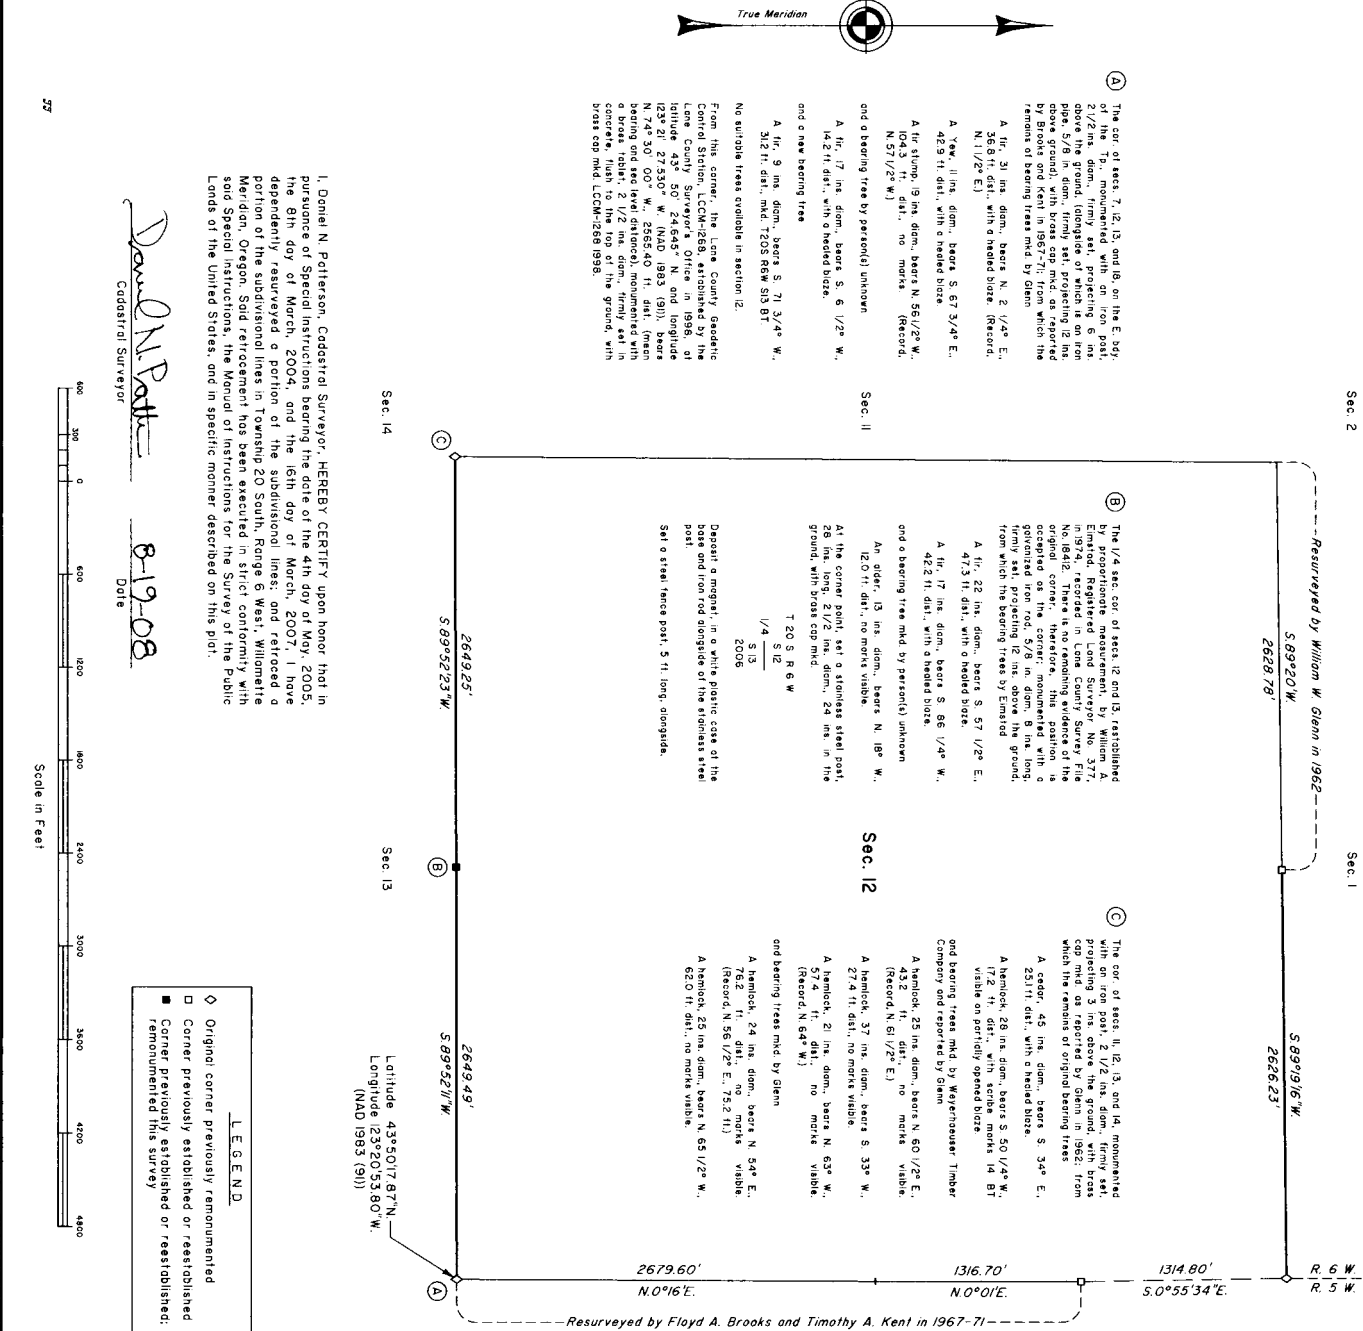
True Meridian

Sec. 2

Sec. 1

—Resurveyed by William W. Glenn in 1962—

S.89°20'W.
2628.78'

S.89°19'16"W.
2626.23'

R. 6 W.
R. 5 W.

1314.80'
S.0°55'34"E.

1316.70'
N.0°01'E.

2679.60'
N.0°16'E.

—Resurveyed by Floyd A. Brooks and Timothy A. Kent in 1967-71—

Ⓐ The cor. of secs. 7, 12, 13, and 18, on the E. bdy. of the Tp., monumented with an iron post, 2 1/2 ins. diam., firmly set, projecting 6 ins. above the ground, alongside of which is an iron pipe, 5/8 in. diam., firmly set, projecting 12 ins. above ground, with brass cap mkd. as reported by Brooks and Kent in 1967-71; from which the remains of bearing trees mkd. by Glenn

A fir, 31 ins. diam., bears N. 2 1/4° E., 36.8 ft. dist., with a healed blaze. (Record, N. 1 1/2° E.)

A Yew, 11 ins. diam., bears S. 67 3/4° E., 42.9 ft. dist., with a healed blaze.

A fir stump, 19 ins. diam., bears N. 56 1/2° W., 104.3 ft. dist., no marks (Record, N. 57 1/2° W.)

and a bearing tree by person(s) unknown

A fir, 17 ins. diam., bears S. 6 1/2° W., 14.2 ft. dist., with a healed blaze.

and a new bearing tree

A fir, 9 ins. diam., bears S. 71 3/4° W., 31.2 ft. dist., mkd. T20S R6W S13 BT

No suitable trees available in section 12.

From this corner, the Lane County Geodetic Control Station, LCCM-1268, established by the Lane County Surveyor's Office in 1998, at latitude 43° 50' 24.645" N. and longitude 123° 21' 27.530" W. (NAD 1983 (91)), bears N. 74°30' 00" W., 2565.40 ft. dist. (mean bearing and sea level distance), monumented with a brass tablet, 2 1/2 ins. diam., firmly set in concrete, flush to the top of the ground, with brass cap mkd. LCCM-1268 1998.

Sec. 11

Sec. 14

Ⓑ The 1/4 sec. cor. of secs. 12 and 13, reestablished by proportionate measurement, by William A. Emstad, Registered Land Surveyor No. 377, in 1974, recorded in Lane County Survey File No. 18412. There is no remaining evidence of the original corner, therefore, this position is accepted as the corner; monumented with a galvanized iron rod, 5/8 in. diam., 8 ins. long, firmly set, projecting 12 ins. above the ground, from which the bearing trees by Emstad

A fir, 22 ins. diam., bears S. 57 1/2° E., 47.3 ft. dist., with a healed blaze.

A fir, 17 ins. diam., bears S. 86 1/4° W., 42.2 ft. dist., with a healed blaze.

and a bearing tree mkd. by person(s) unknown

An alder, 13 ins. diam., bears N. 18° W., 12.0 ft. dist., no marks visible.

At the corner point, set a stainless steel post, 28 ins. long, 2 1/2 ins. diam., 24 ins. in the ground, with brass cap mkd.

T 20 S R 6 W
S 12
1/4
S 13
2006

Deposit a magnet, in a white plastic case, at the base and iron rod alongside of the stainless steel post.

Set a steel fence post, 5 ft. long, alongside.

Sec. 12

Ⓒ The cor. of secs. 11, 12, 13, and 14, monumented with an iron post, 2 1/2 ins. diam., firmly set, projecting 3 ins. above the ground, with brass cap mkd. as reported by Glenn in 1962; from which the remains of original bearing trees

A cedar, 45 ins. diam., bears S. 34° E., 25.1 ft. dist., with a healed blaze.

A hemlock, 28 ins. diam., bears S. 50 1/4° W., 17.2 ft. dist., with scribe marks 14 BT visible on partially opened blaze.

and bearing trees mkd. by Weyerhaeuser Timber Company and reported by Glenn

A hemlock, 25 ins. diam., bears N. 60 1/2° E., 43.2 ft. dist., no marks visible. (Record, N. 61 1/2° E.)

A hemlock, 37 ins. diam., bears S. 33° W., 27.4 ft. dist., no marks visible.

A hemlock, 21 ins. diam., bears N. 63° W., 57.4 ft. dist., no marks visible. (Record, N. 64° W.)

and bearing trees mkd. by Glenn

A hemlock, 24 ins. diam., bears N. 54° E., 76.2 ft. dist., no marks visible. (Record, N. 56 1/2° E., 75.2 ft.)

A hemlock, 25 ins. diam., bears N. 65 1/2° W., 62.0 ft. dist., no marks visible.

Ⓒ
S.89°52'23"W.
2649.25'

Ⓑ
S.89°52'11"W.
2649.49'

Sec. 13

Latitude 43°50'17.87"N.
Longitude 123°20'53.80"W.
(NAD 1983 (91))

Ⓐ

I, Daniel N. Patterson, Cadastral Surveyor, HEREBY CERTIFY upon honor that in pursuance of Special Instructions bearing the date of the 4th day of May, 2005, the 8th day of March, 2004, and the 16th day of March, 2007, I have dependently resurveyed a portion of the subdivisional lines; and retraced a portion of the subdivisional lines in Township 20 South, Range 6 West, Willamette Meridian, Oregon. Said retracement has been executed in strict conformity with said Special Instructions, the Manual of Instructions for the Survey of the Public Lands of the United States, and in specific manner described on this plat.

Daniel N. Patterson
Cadastral Surveyor

8-19-08
Date

600 300 0 600 1200 1800 2400 3000 3600 4200 4800
Scale in Feet

LEGEND
◇ Original corner previously remonumented
□ Corner previously established or reestablished
■ Corner previously established or reestablished; remonumented this survey

57